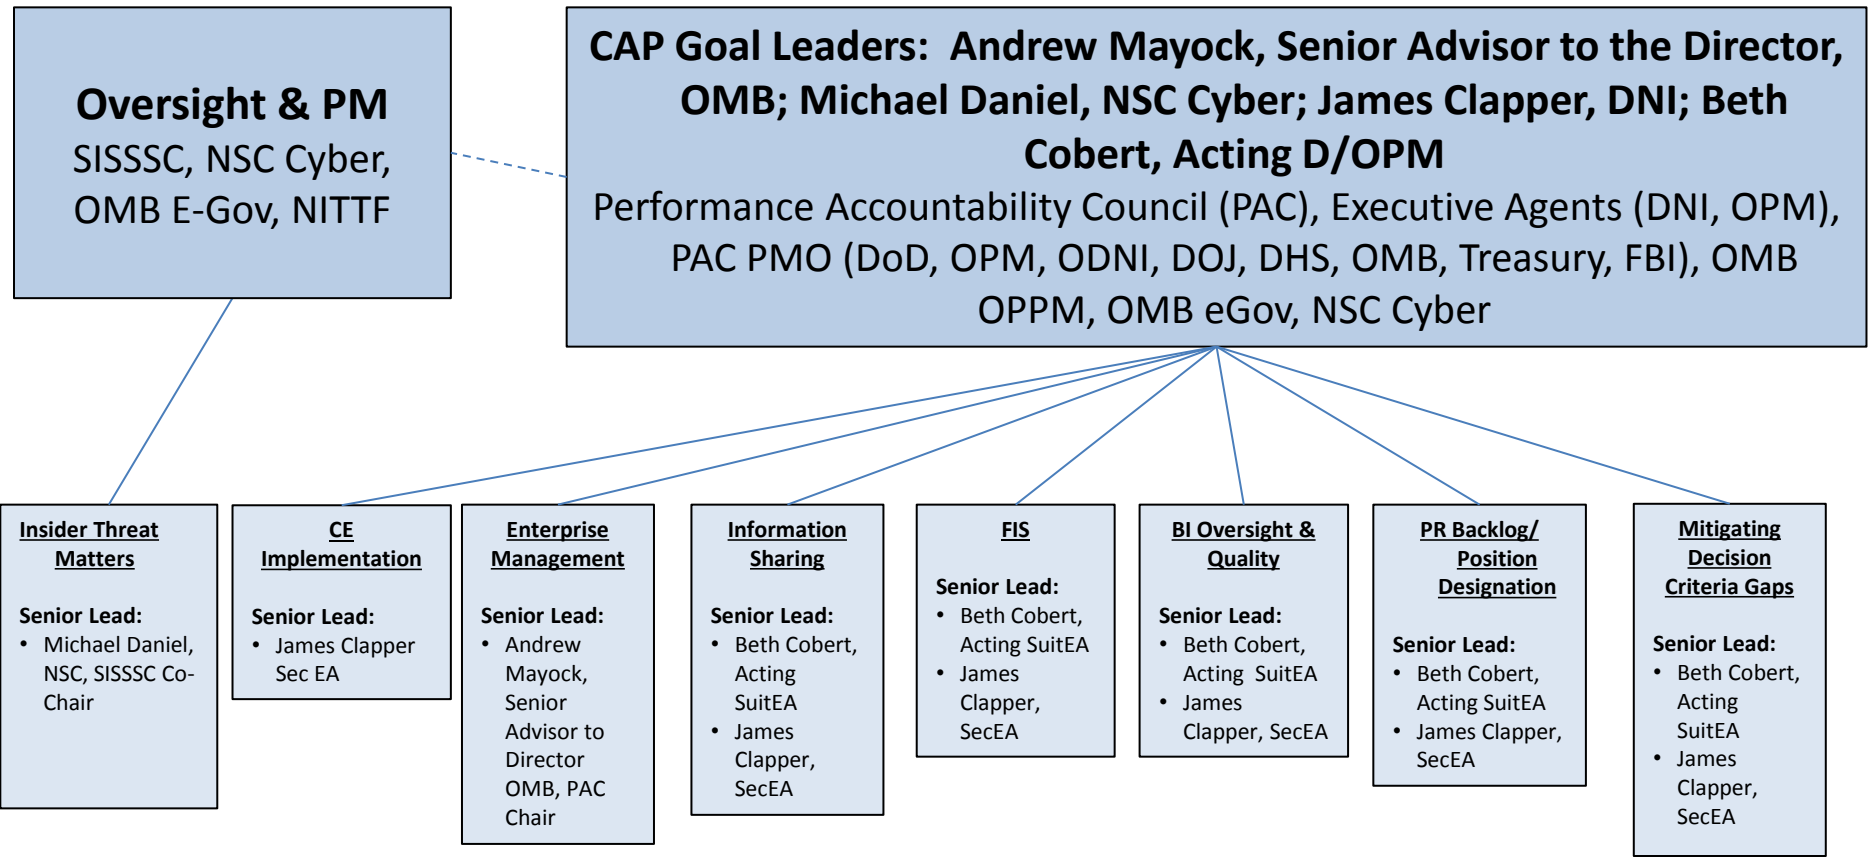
Oversight & PM
SISSSC, NSC Cyber, OMB E-Gov, NITTF

CAP Goal Leaders: Andrew Mayock, Senior Advisor to the Director, OMB; Michael Daniel, NSC Cyber; James Clapper, DNI; Beth Cobert, Acting D/OPM
Performance Accountability Council (PAC), Executive Agents (DNI, OPM), PAC PMO (DoD, OPM, ODNI, DOJ, DHS, OMB, Treasury, FBI), OMB OPPM, OMB eGov, NSC Cyber

Insider Threat Matters

Senior Lead:
• Michael Daniel, NSC, SISSSC Co-Chair

CE Implementation

Senior Lead:
• James Clapper Sec EA

Enterprise Management

Senior Lead:
• Andrew Mayock, Senior Advisor to Director OMB, PAC Chair

Information Sharing

Senior Lead:
• Beth Cobert, Acting SuitEA
• James Clapper, SecEA

FIS

Senior Lead:
• Beth Cobert, Acting SuitEA
• James Clapper, SecEA

BI Oversight & Quality

Senior Lead:
• Beth Cobert, Acting SuitEA
• James Clapper, SecEA

PR Backlog/ Position Designation

Senior Lead:
• Beth Cobert, Acting SuitEA
• James Clapper, SecEA

Mitigating Decision Criteria Gaps

Senior Lead:
• Beth Cobert, Acting SuitEA
• James Clapper, SecEA